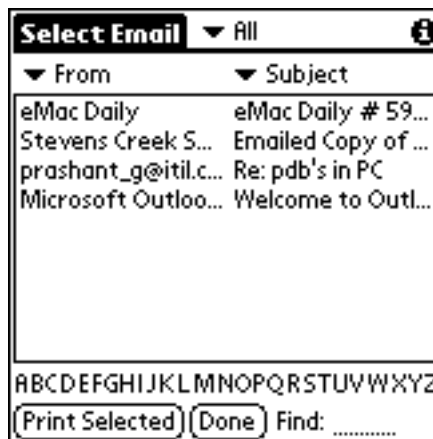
Select Email ▼ All

▼ From ▼ Subject

| | |
|---|---|
| eMac Daily | eMac Daily # 59... |
| Stevens Creek S... | Emailed Copy of ... |
| prashant_g@itil.c... | Re: pdb's in PC |
| Microsoft Outloo... | Welcome to Outl... |

ABCDEFGHIJKLMNOPQRSTUVWXYZ

Print Selected Done Find: ..........